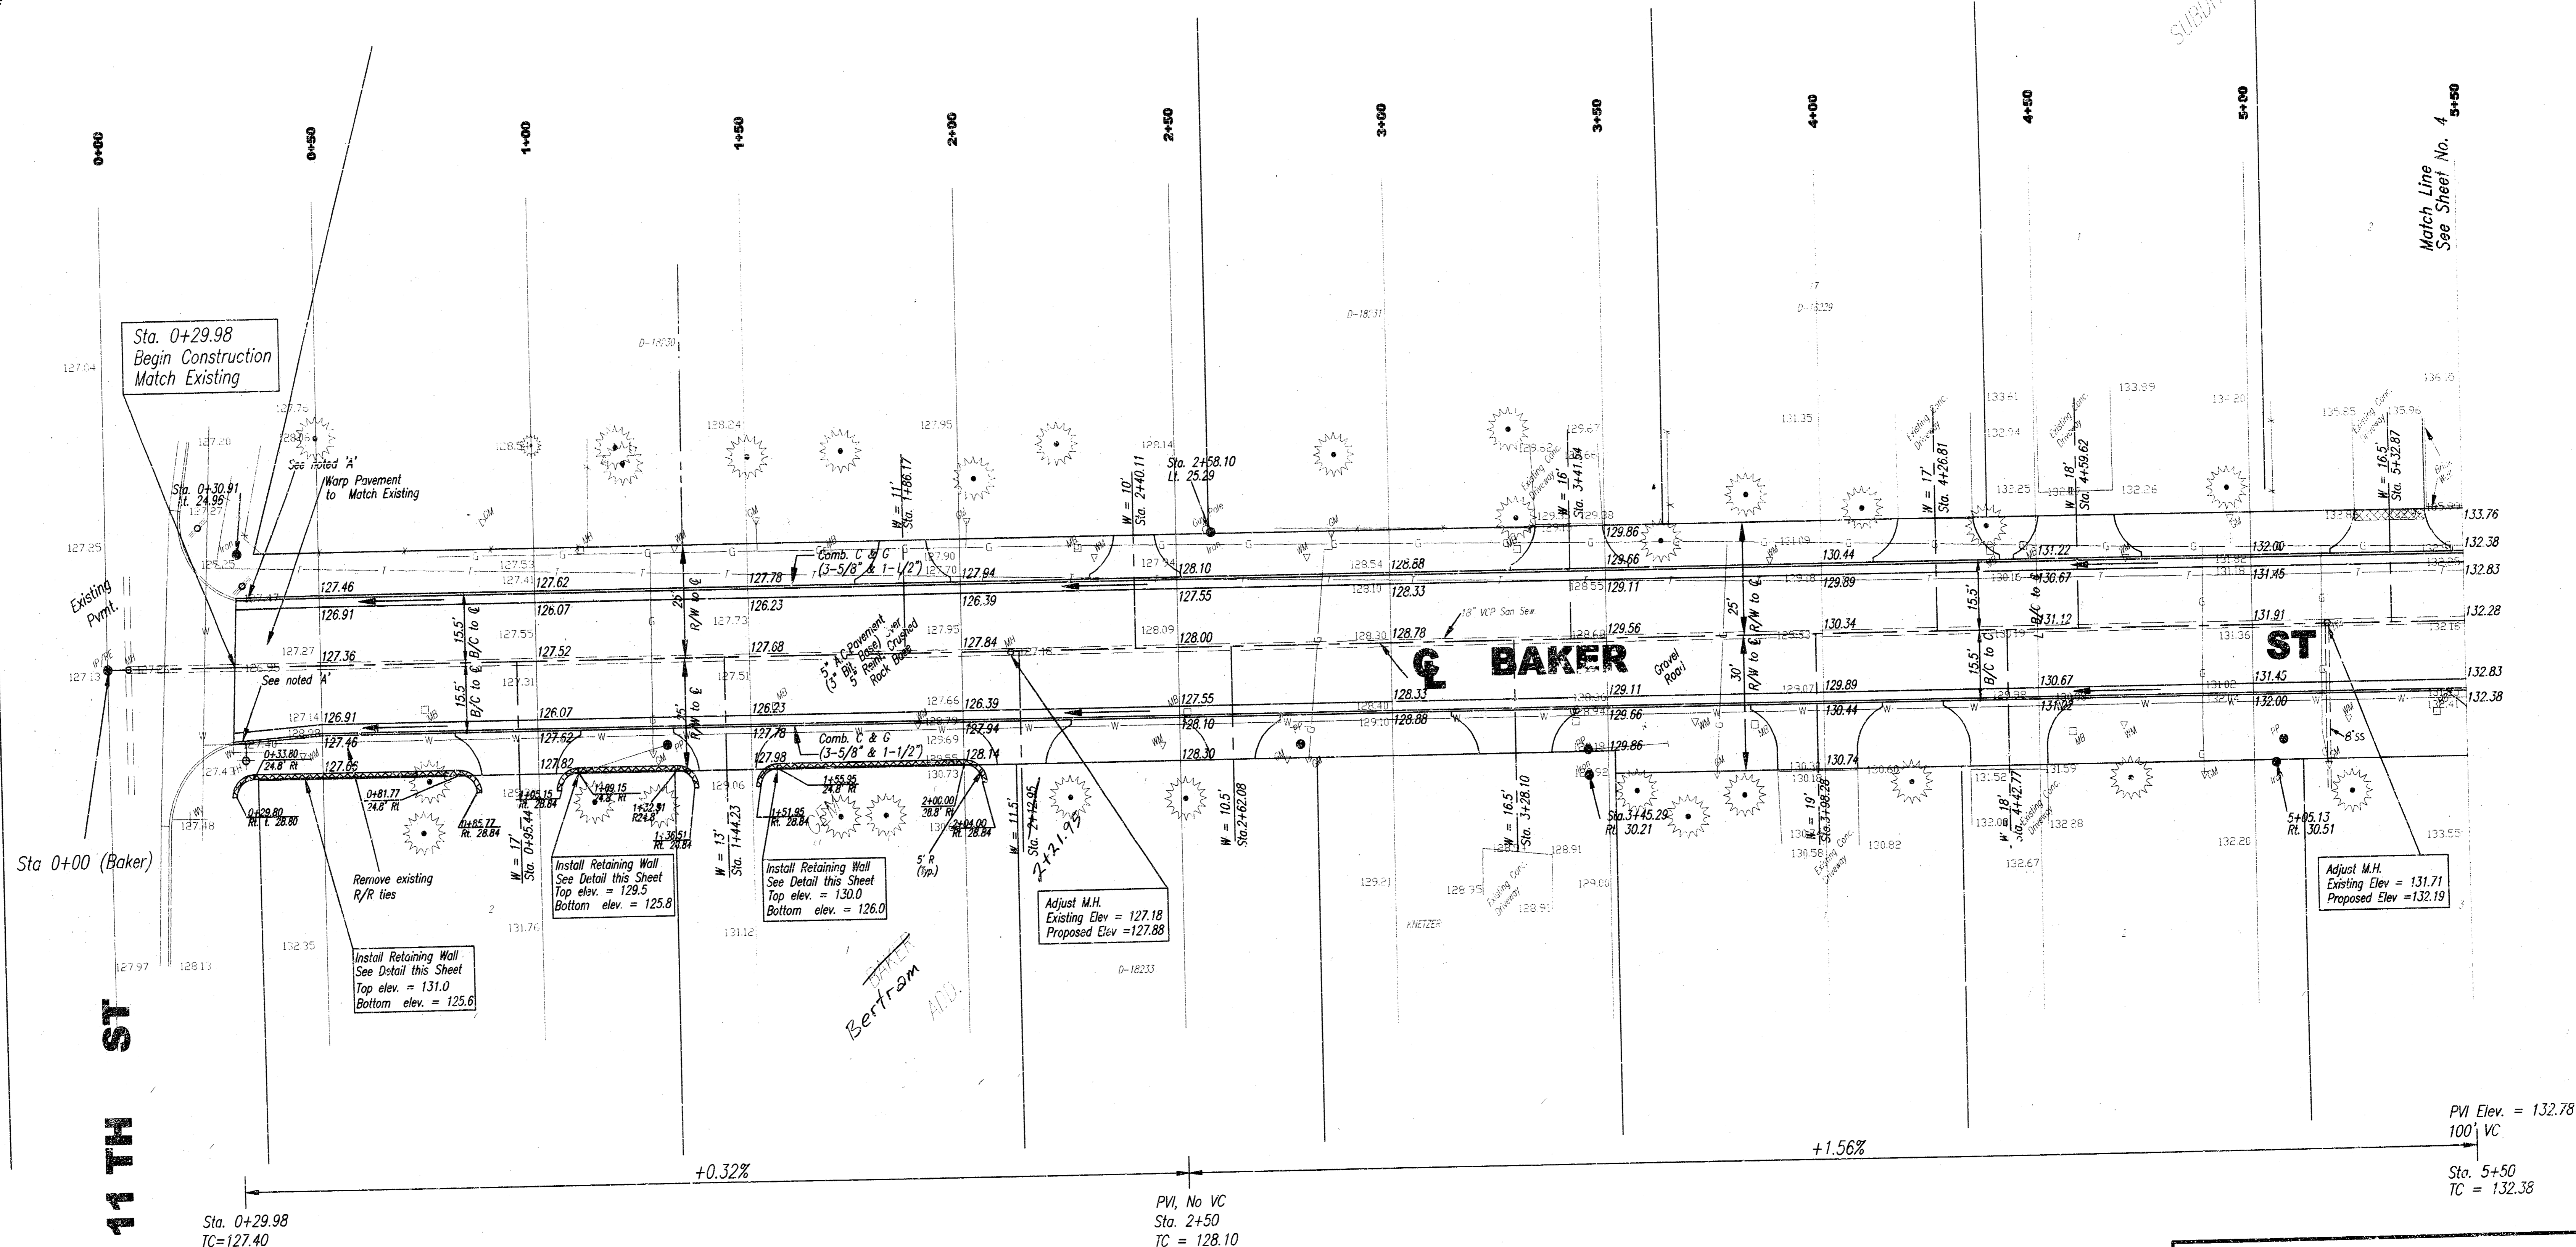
0+00
0+50
1+00
1+50
2+00
2+50
3+00
3+50
4+00
4+50
5+00
5+50

Match Line
See Sheet No. 4

Sta. 0+29.98
Begin Construction
Match Existing

127.04
127.76
127.20
128.06
See noted 'A'
Warp Pavement
to Match Existing
Sta. 0+30.91
Lt. 24.96
127.27
127.25
127.25
Existing
Pvmt.
127.46
126.91
127.27
127.36
127.13
See noted 'A'
126.91
127.14
127.46
127.65
127.40
0+33.80
24.8' Rt
0+29.80
Rt. L 28.80
0+81.77
24.6' Rt
127.48
Sta 0+00 (Baker)
Remove existing
R/R ties
Install Retaining Wall
See Dstail this Sheet
Top elev. = 131.0
Bottom elev. = 125.6
132.35
127.97
128.13

15.5'
B/C to ℄
15.5'
B/C to ℄
127.53
127.41
127.62
126.07
127.55
127.52
127.31
126.07
127.62
127.82
0+85.77
Rt. 28.84
0+95.15
Rt. 28.84
1+09.15
24.8' Rt
1+32.91
R24.8'
1+36.51
Rt. 28.84
W = 17'
Sta. 0+95.44
Install Retaining Wall
See Detail this Sheet
Top elev. = 129.5
Bottom elev. = 125.8
131.76

128.24
25'
R/W to ℄
25'
R/W to ℄
127.78
126.23
127.73
127.68
127.51
126.23
127.78
127.98
129.06
W = 13'
Sta. 1+44.23
1+51.95
Rt. 28.84
1+55.95
24.8' Rt
Comb. C & G
(3-5/8" & 1-1/2")
Comb. C & G
(3-5/8" & 1-1/2")
Install Retaining Wall
See Detail this Sheet
Top elev. = 130.0
Bottom elev. = 126.0
131.12

W = 11'
Sta. 1+86.17
127.95
127.90
127.70
127.94
126.39
127.95
127.84
127.16
5" A.C.Pavement
(3" Bit. Base) over
5" Reinf. Crushed
Rock Base
127.66
126.39
127.94
128.14
127.79
129.69
130.73
2+00.00
28.8' Rt
2+04.00
Rt. 28.84
5' R
(Typ.)
W = 11.5'
Sta. 2+12.95
2+21.95
Adjust M.H.
Existing Elev = 127.18
Proposed Elev =127.88
Bertram
BAKER
ADD.
D-18230
D-18233

128.14
W = 10'
Sta. 2+40.11
Sta. 2+58.10
Lt. 25.29
127.94
128.10
127.55
128.09
128.00
127.55
128.10
128.30
W = 10.5'
Sta.2+62.08

D-18231
128.54
128.68
128.33
128.30
128.78
18" VCP San Sew
℄ BAKER ST
128.33
128.40
128.88
129.10
129.21
128.95
KNETZER
Existing Conc.
Driveway
W = 16.5'
Sta. 3+28.10
128.91
128.91
129.00

129.67
129.62
129.66
Existing Conc.
Driveway
W = 16'
Sta. 3+41.54
129.93
129.86
129.66
129.11
128.55
128.68
129.56
Gravel
Road
129.11
129.66
129.86
Sta.3+45.29
Rt. 30.21
25'
R/W to ℄
30'
R/W to ℄

D-18229
131.35
129.09
130.44
129.89
129.18
130.34
129.89
130.44
130.74
130.16
130.60
130.56
W = 19'
Sta.3+98.28
Existing Conc.
Driveway
130.82

133.61
132.94
Existing Conc.
Driveway
W = 17'
Sta. 4+26.81
Existing Conc.
Driveway
W = 18'
Sta. 4+59.62
133.25
131.22
130.67
131.12
15.5'
B/C to ℄
15.5'
B/C to ℄
130.67
131.02
131.52
W = 18'
Sta.4+42.77
Existing Conc.
Driveway
132.08
132.28
132.67
131.59
133.89
132.26

134.20
132.00
131.82
131.45
131.91
131.36
131.45
132.00
132.20
5+05.13
Rt. 30.51
8"SS
Adjust M.H.
Existing Elev = 131.71
Proposed Elev =132.19
135.85
135.96
W = 16.5'
Sta. 5+32.87
133.76
132.38
132.83
132.28
132.83
132.38
133.55

11 TH ST

+0.32%
+1.56%
Sta. 0+29.98
TC=127.40
PVI, No VC
Sta. 2+50
TC = 128.10
PVI Elev. = 132.78
100' VC
Sta. 5+50
TC = 132.38